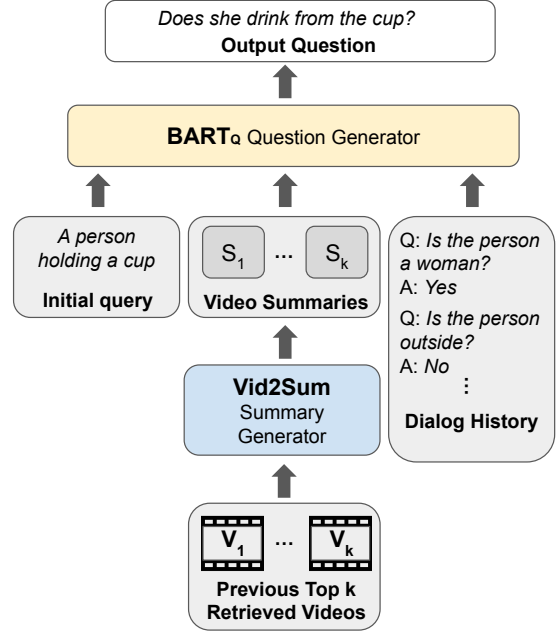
Does she drink from the cup?
Output Question

BART$_Q$ Question Generator

A person holding a cup
Initial query

$S_1$ ... $S_k$
Video Summaries

Q: Is the person a woman?
A: Yes
Q: Is the person outside?
A: No
⋮
Dialog History

Vid2Sum
Summary Generator

$V_1$ ... $V_k$
Previous Top k Retrieved Videos